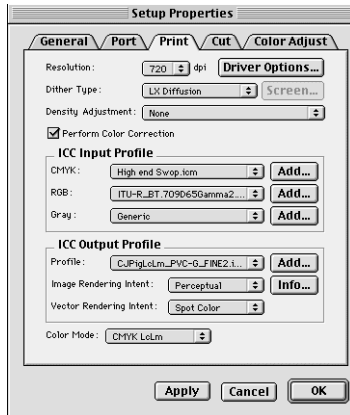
Setup Properties

General
Port
Print
Cut
Color Adjust

Resolution: 720 dpi
Driver Options...

Dither Type: LX Diffusion
Screen...

Density Adjustment: None

Perform Color Correction

ICC Input Profile
CMYK: High end Swop.icm
Add...
RGB: ITU-R_BT.709D65Gamma2...
Add...
Gray: Generic
Add...

ICC Output Profile
Profile: CJPigLcLm_PVC-G_FINE2.i...
Add...
Image Rendering Intent: Perceptual
Info...
Vector Rendering Intent: Spot Color

Color Mode: CMYK LcLm

Apply
Cancel
OK